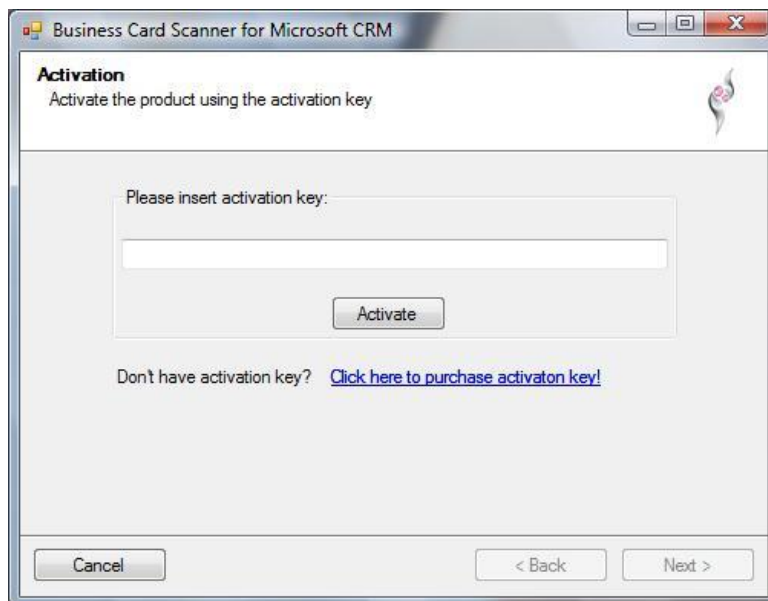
Business Card Scanner for Microsoft CRM

Activation
Activate the product using the activation key

Please insert activation key:

Activate

Don't have activation key? Click here to purchase activaton key!

Cancel

< Back

Next >